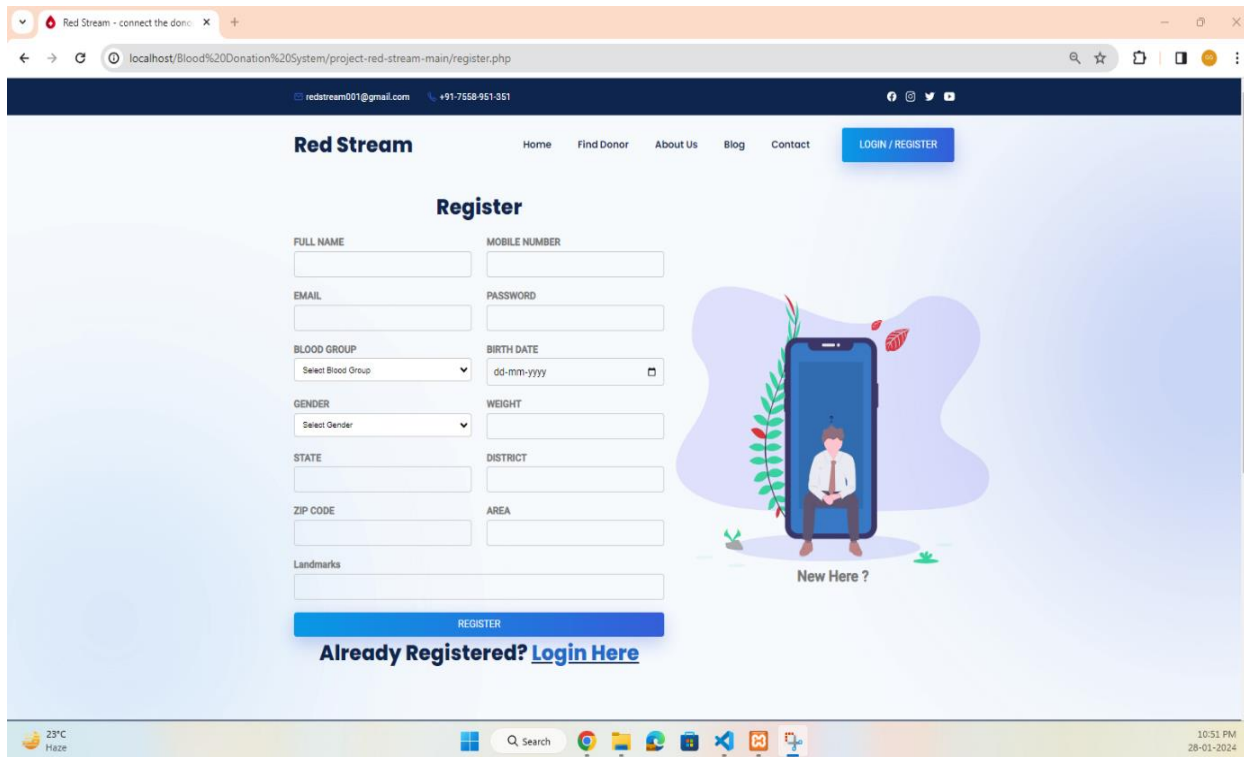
Red Stream - connect the dono ×

localhost/Blood%20Donation%20System/project-red-stream-main/register.php

redstream001@gmail.com +91-7558-951-351

Red Stream

Home Find Donor About Us Blog Contact LOGIN / REGISTER

Register

FULL NAME

MOBILE NUMBER

EMAIL

PASSWORD

BLOOD GROUP
Select Blood Group

BIRTH DATE
dd-mm-yyyy

GENDER
Select Gender

WEIGHT

STATE

DISTRICT

ZIP CODE

AREA

Landmarks

REGISTER

Already Registered? Login Here

New Here ?

23°C
Haze

Search

10:51 PM
28-01-2024